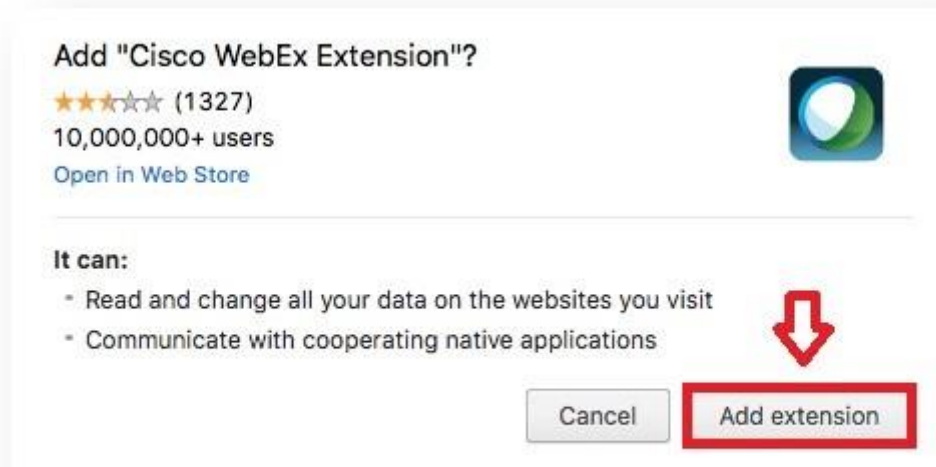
Add "Cisco WebEx Extension"?
★★★☆☆ (1327)
10,000,000+ users
Open in Web Store

It can:
- Read and change all your data on the websites you visit
- Communicate with cooperating native applications

Cancel Add extension